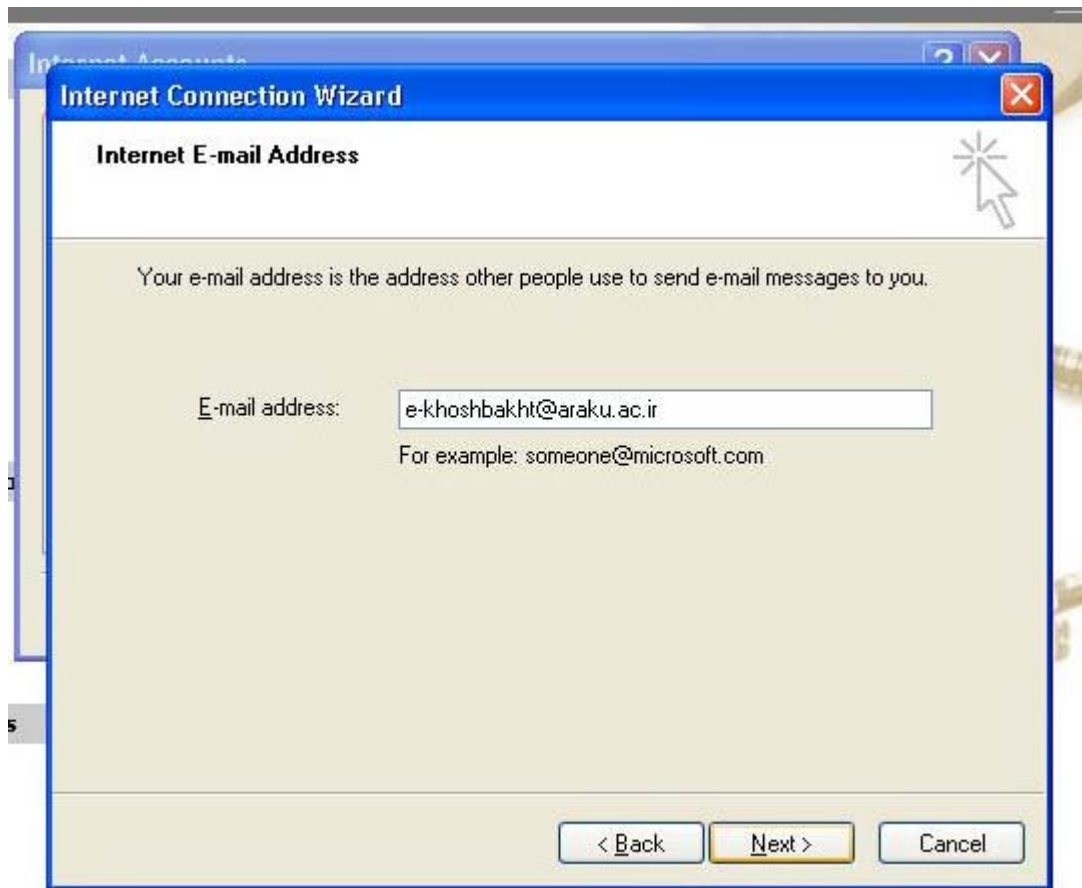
Internet Accounts

Internet Connection Wizard

Internet E-mail Address

Your e-mail address is the address other people use to send e-mail messages to you.

E-mail address: e-khoshbakht@araku.ac.ir

For example: someone@microsoft.com

< Back
Next >
Cancel